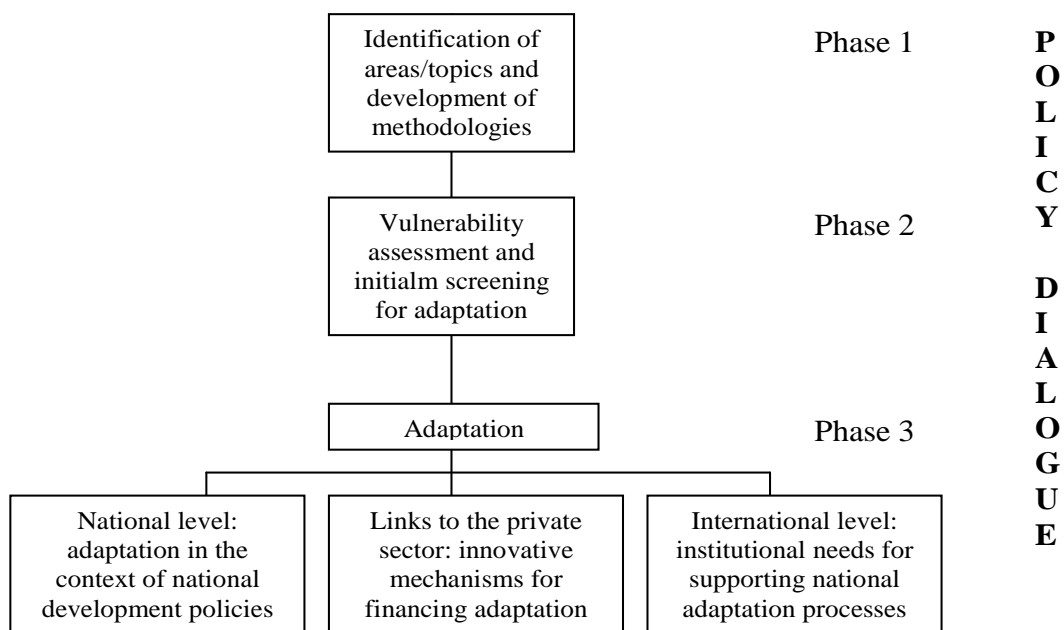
Identification of areas/topics and development of methodologies

Phase 1

Vulnerability assessment and initialm screening for adaptation

Phase 2

Adaptation

Phase 3

National level: adaptation in the context of national development policies

Links to the private sector: innovative mechanisms for financing adaptation

International level: institutional needs for supporting national adaptation processes

P
O
L
I
C
Y

D
I
A
L
O
G
U
E